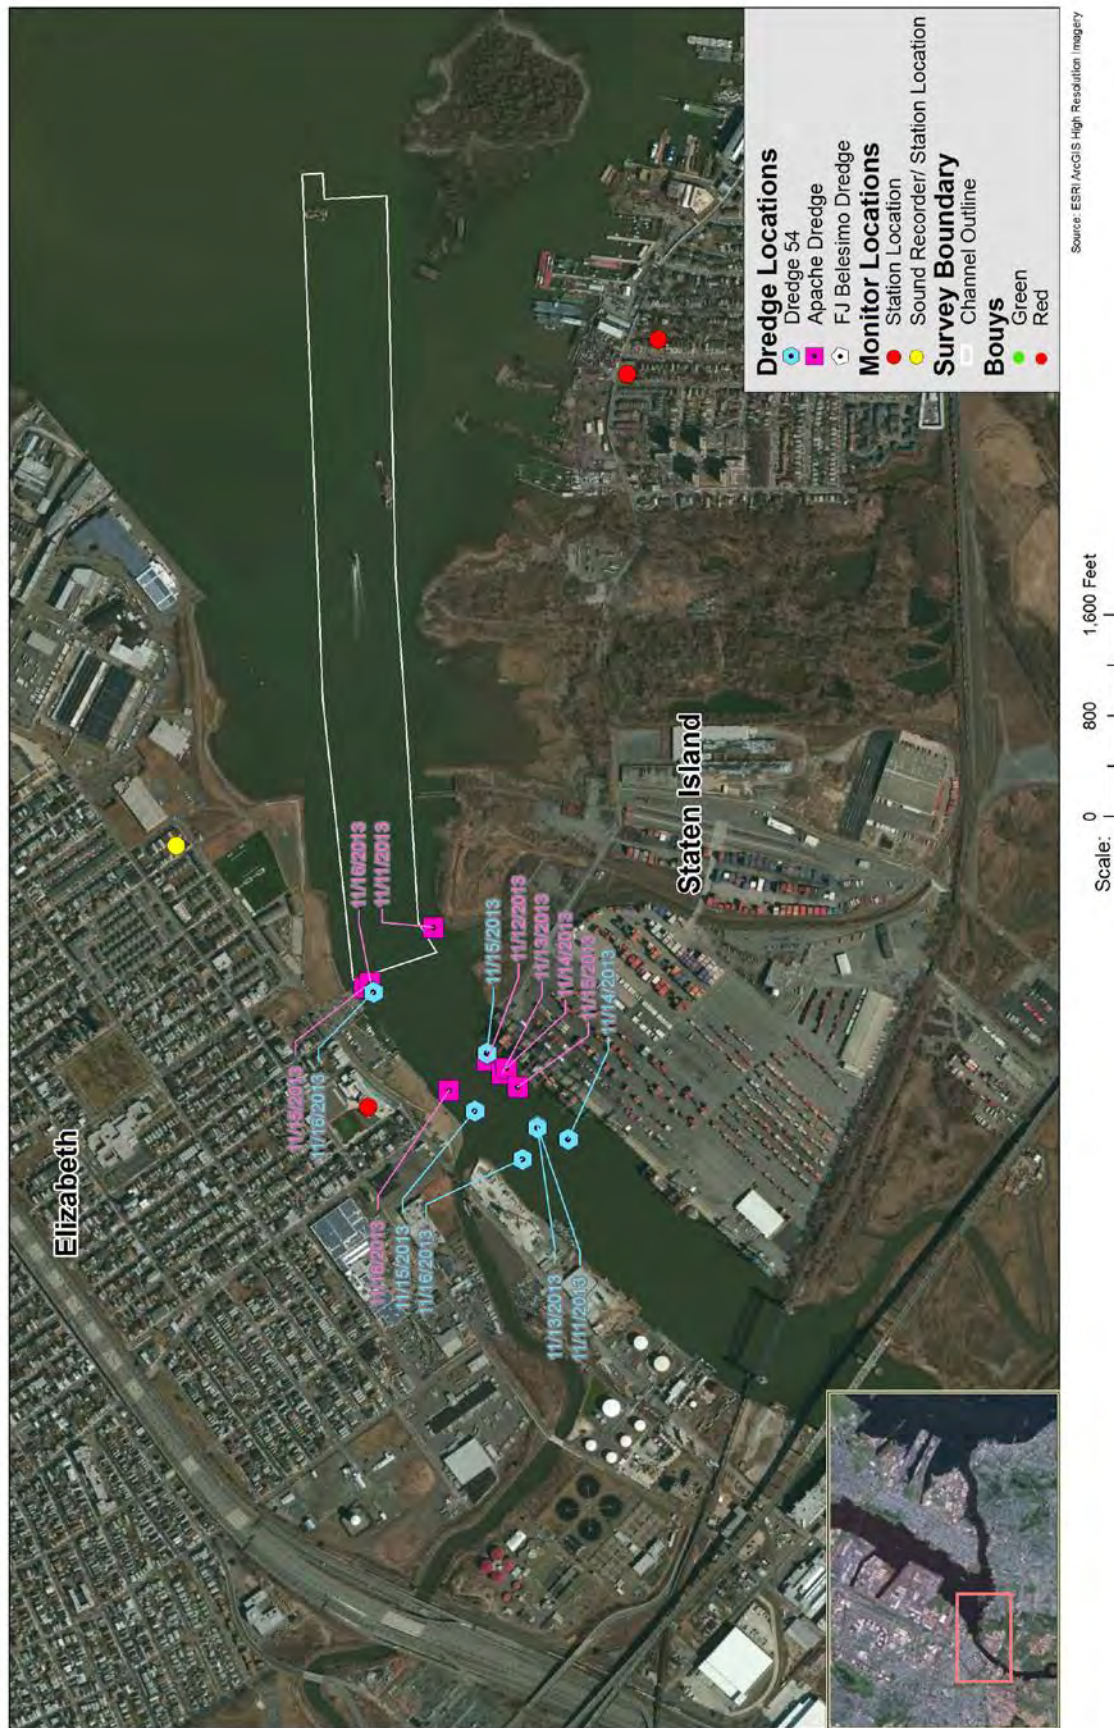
Dredge Locations
Dredge 54
Apache Dredge
FJ Belesimo Dredge
Monitor Locations
Station Location
Sound Recorder/ Station Location
Survey Boundary
Channel Outline
Bouys
Green
Red

Source: ESRI ArcGIS High Resolution Imagery

Scale: 0 800 1,600 Feet

Elizabeth

Staten Island

11/16/2013
11/11/2013
11/15/2013
11/12/2013
11/13/2013
11/14/2013
11/15/2013
11/14/2013
11/15/2013
11/16/2013
11/16/2013
11/15/2013
11/16/2013
11/13/2013
11/11/2013